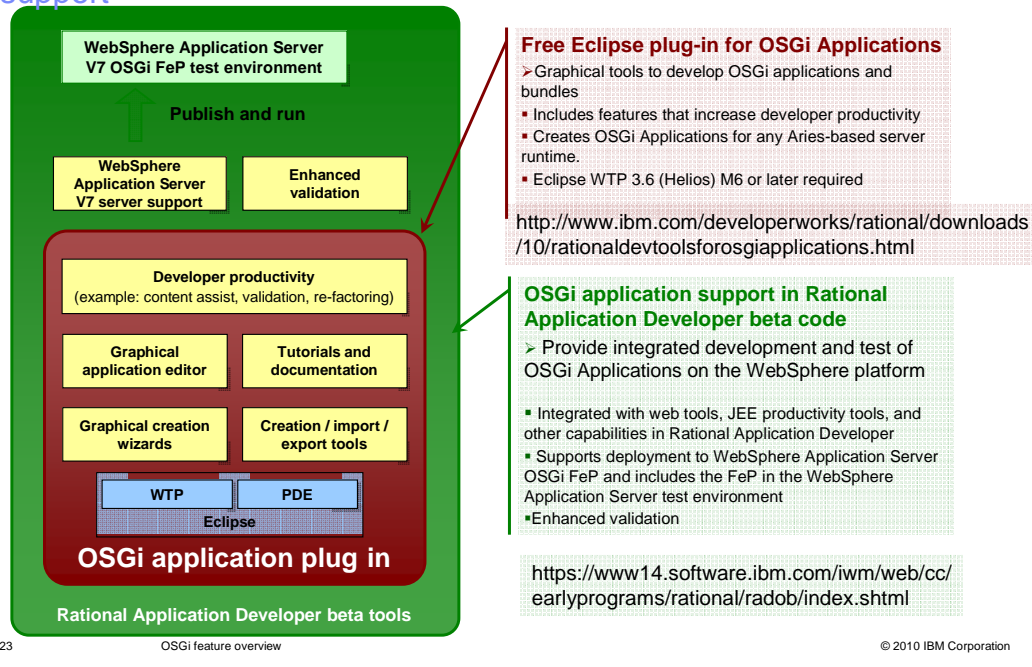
Support

WebSphere Application Server V7 OSGi FeP test environment

Publish and run

WebSphere Application Server V7 server support

Enhanced validation

Developer productivity
(example: content assist, validation, re-factoring)

Graphical application editor

Tutorials and documentation

Graphical creation wizards

Creation / import / export tools

WTP

PDE

Eclipse

OSGi application plug in

Rational Application Developer beta tools

Free Eclipse plug-in for OSGi Applications
➢Graphical tools to develop OSGi applications and bundles
▪ Includes features that increase developer productivity
▪ Creates OSGi Applications for any Aries-based server runtime.
▪ Eclipse WTP 3.6 (Helios) M6 or later required

http://www.ibm.com/developerworks/rational/downloads/10/rationaldevtoolsforosgiapplications.html

OSGi application support in Rational Application Developer beta code
➢ Provide integrated development and test of OSGi Applications on the WebSphere platform

▪ Integrated with web tools, JEE productivity tools, and other capabilities in Rational Application Developer
▪ Supports deployment to WebSphere Application Server OSGi FeP and includes the FeP in the WebSphere Application Server test environment
▪Enhanced validation

https://www14.software.ibm.com/iwm/web/cc/earlyprograms/rational/radob/index.shtml

23 OSGi feature overview © 2010 IBM Corporation